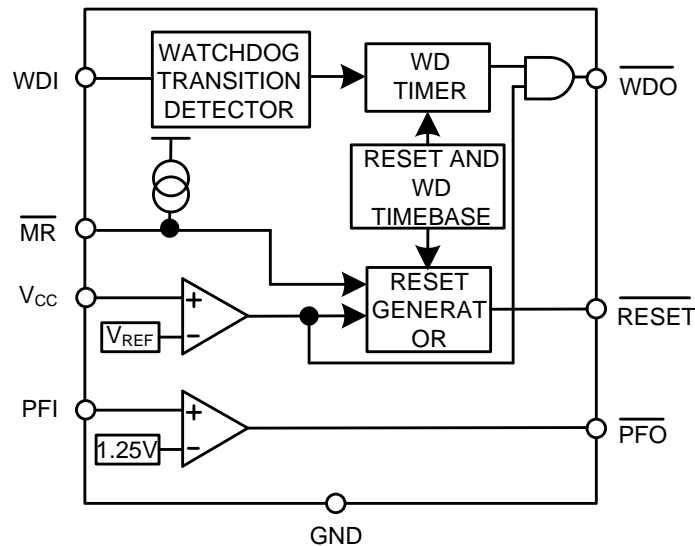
WATCHDOG TRANSITION DETECTOR

WD TIMER

WDI

$\overline{WDO}$

RESET AND WD TIMEBASE

$\overline{MR}$

$V_{CC}$

+

-

$V_{REF}$

RESET GENERAT OR

$\overline{RESET}$

PFI

+

-

1.25V

$\overline{PFO}$

GND